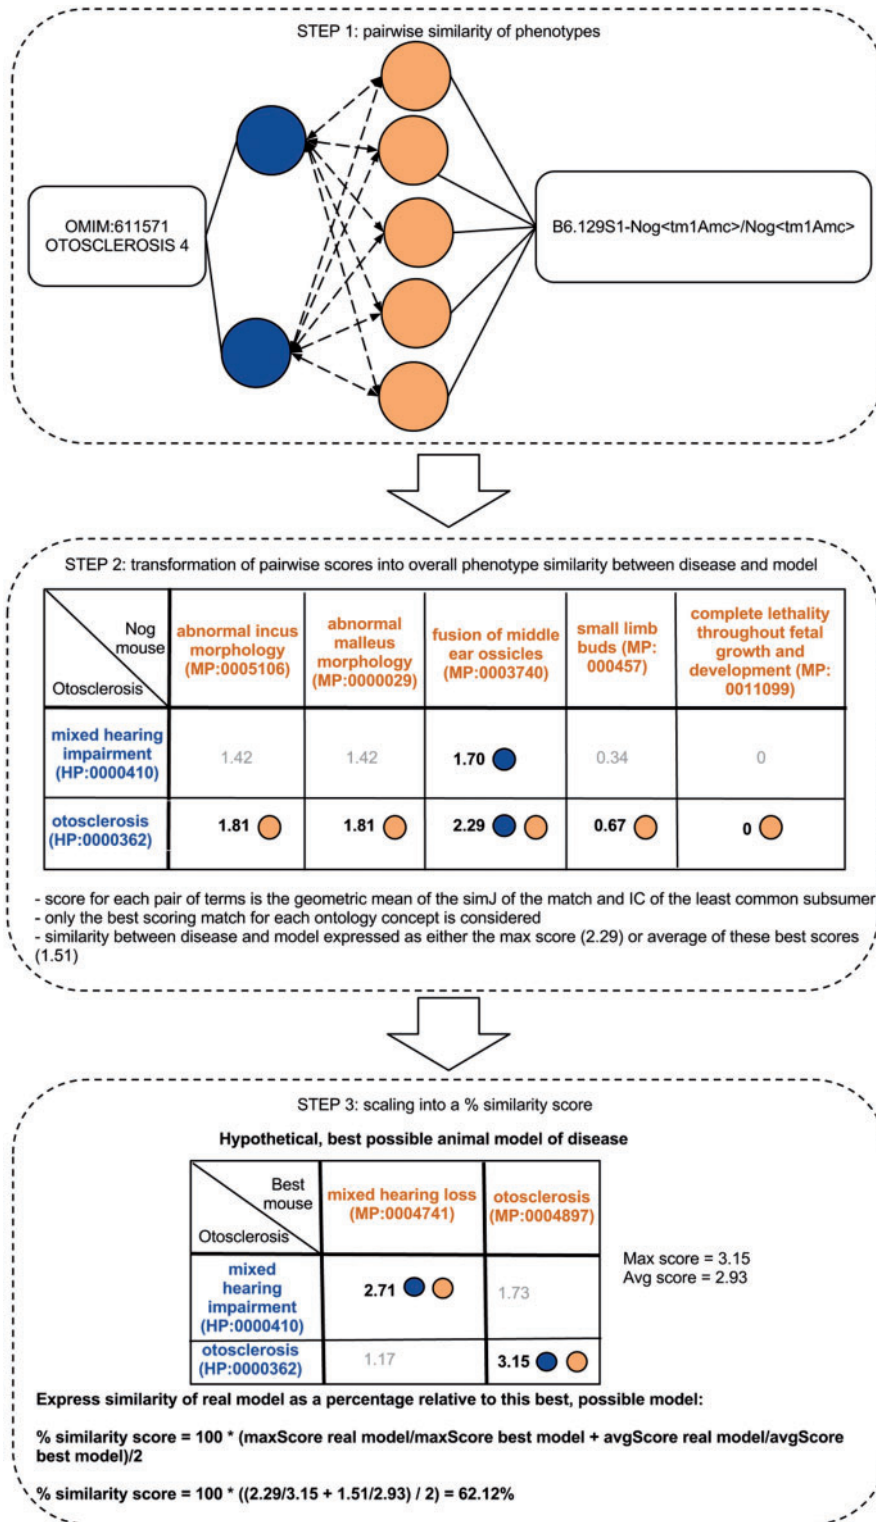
STEP 1: pairwise similarity of phenotypes

OMIM:611571
OTOSCLEROSIS 4

B6.129S1-Nog<tm1Amc>/Nog<tm1Amc>

STEP 2: transformation of pairwise scores into overall phenotype similarity between disease and model

| Nog mouse / Otosclerosis | abnormal incus morphology (MP:0005106) | abnormal malleus morphology (MP:0000029) | fusion of middle ear ossicles (MP:0003740) | small limb buds (MP: 000457) | complete lethality throughout fetal growth and development (MP: 0011099) |
|---|---|---|---|---|---|
| mixed hearing impairment (HP:0000410) | 1.42 | 1.42 | 1.70 | 0.34 | 0 |
| otosclerosis (HP:0000362) | 1.81 | 1.81 | 2.29 | 0.67 | 0 |

- score for each pair of terms is the geometric mean of the simJ of the match and IC of the least common subsumer
- only the best scoring match for each ontology concept is considered
- similarity between disease and model expressed as either the max score (2.29) or average of these best scores (1.51)

STEP 3: scaling into a % similarity score

Hypothetical, best possible animal model of disease

| Best mouse / Otosclerosis | mixed hearing loss (MP:0004741) | otosclerosis (MP:0004897) |
|---|---|---|
| mixed hearing impairment (HP:0000410) | 2.71 | 1.73 |
| otosclerosis (HP:0000362) | 1.17 | 3.15 |

Max score = 3.15
Avg score = 2.93

Express similarity of real model as a percentage relative to this best, possible model:

% similarity score = 100 * (maxScore real model/maxScore best model + avgScore real model/avgScore best model)/2

% similarity score = 100 * ((2.29/3.15 + 1.51/2.93) / 2) = 62.12%